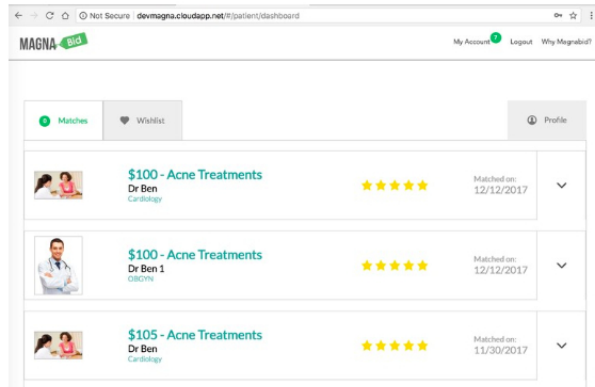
Not Secure | devmagna.cloudapp.net/#/patient/dashboard

MAGNA Bid

My Account 7 Logout Why Magnabid?

3 Matches | Wishlist | Profile

$100 - Acne Treatments
Dr Ben
Cardiology
Matched on:
12/12/2017

$100 - Acne Treatments
Dr Ben 1
OBGYN
Matched on:
12/12/2017

$105 - Acne Treatments
Dr Ben
Cardiology
Matched on:
11/30/2017